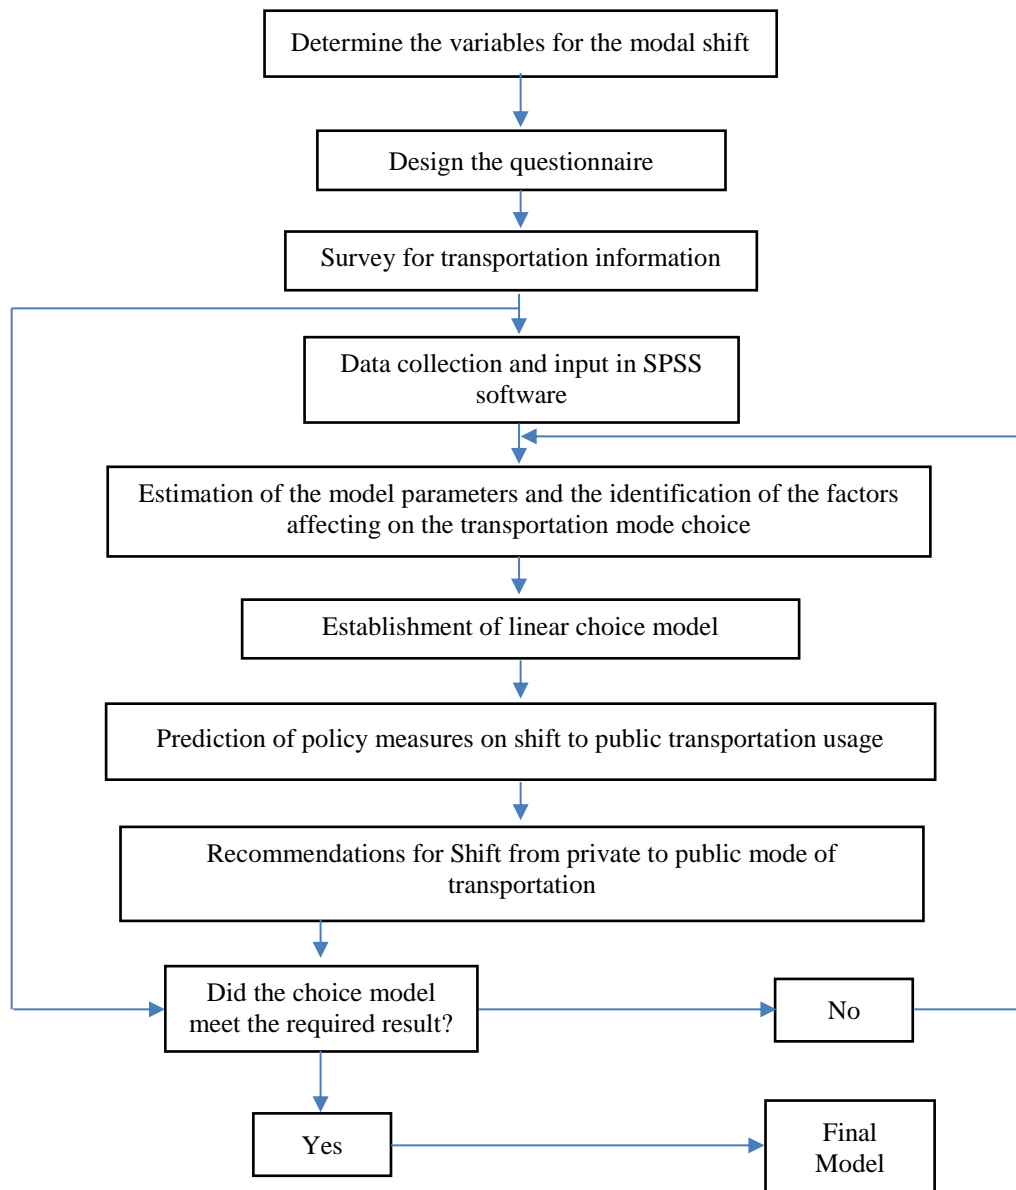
Determine the variables for the modal shift

Design the questionnaire

Survey for transportation information

Data collection and input in SPSS software

Estimation of the model parameters and the identification of the factors affecting on the transportation mode choice

Establishment of linear choice model

Prediction of policy measures on shift to public transportation usage

Recommendations for Shift from private to public mode of transportation

Did the choice model meet the required result?

No

Yes

Final Model